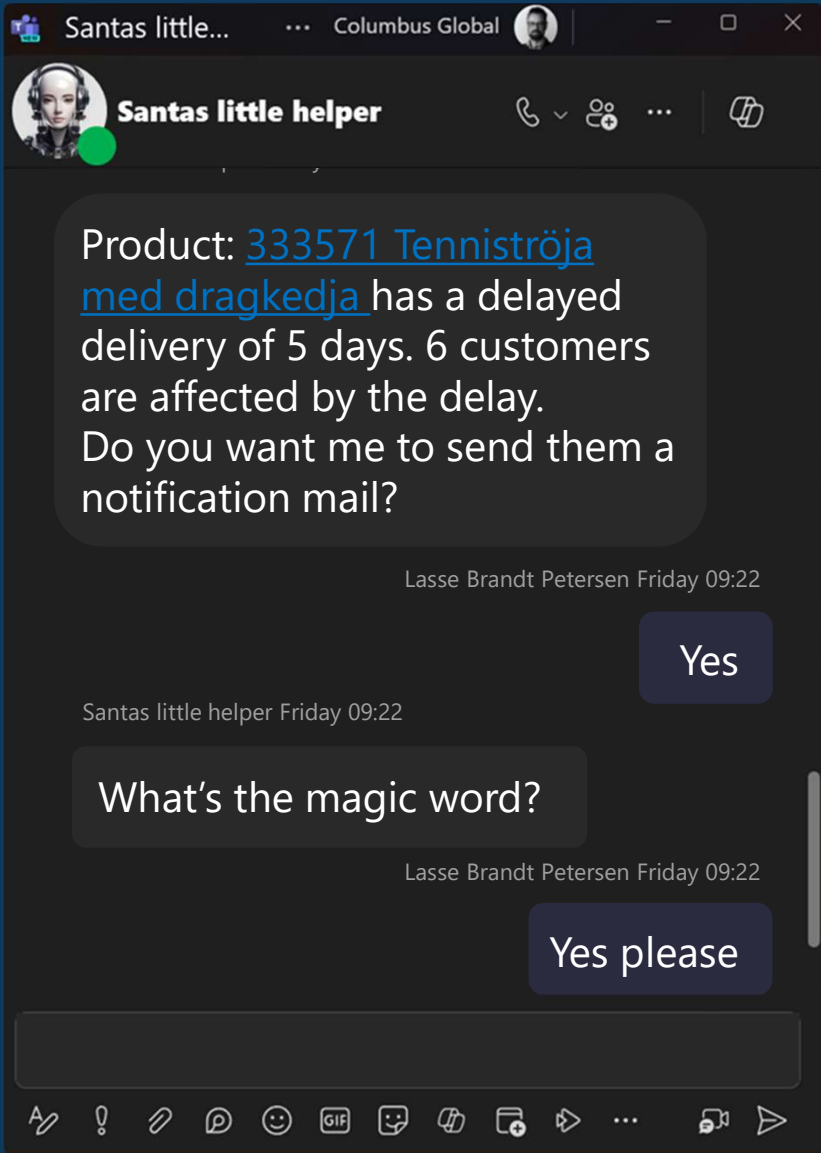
Santas little... ··· Columbus Global

Santas little helper

Product: 333571 Tennisströja med dragkedja has a delayed delivery of 5 days. 6 customers are affected by the delay.
Do you want me to send them a notification mail?

Lasse Brandt Petersen Friday 09:22

Yes

Santas little helper Friday 09:22

What's the magic word?

Lasse Brandt Petersen Friday 09:22

Yes please